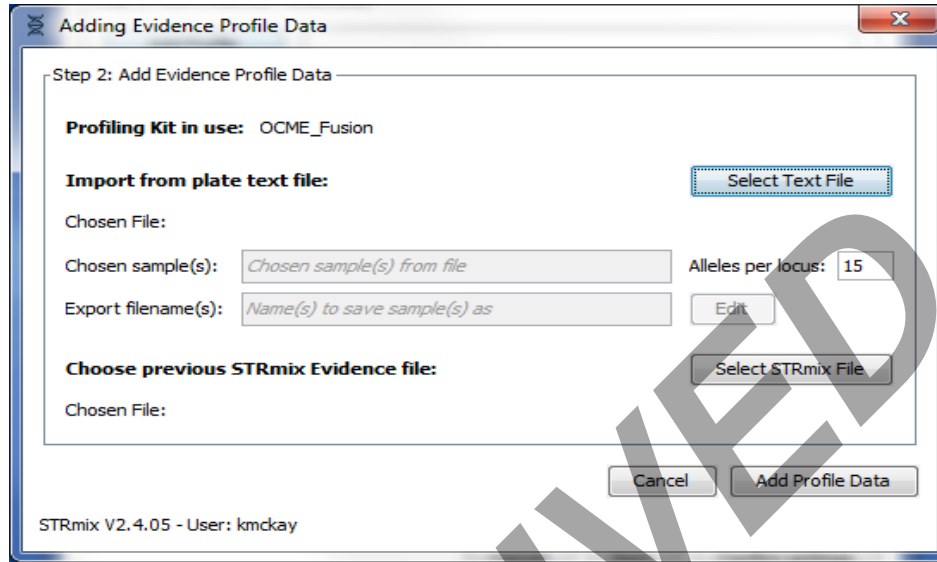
Adding Evidence Profile Data

Step 2: Add Evidence Profile Data

Profiling Kit in use: OCME_Fusion

Import from plate text file:

Select Text File

Chosen File:

Chosen sample(s): Chosen sample(s) from file

Alleles per locus: 15

Export filename(s): Name(s) to save sample(s) as

Edit

Choose previous STRmix Evidence file:

Select STRmix File

Chosen File:

Cancel

Add Profile Data

STRmix V2.4.05 - User: kmckay

WED